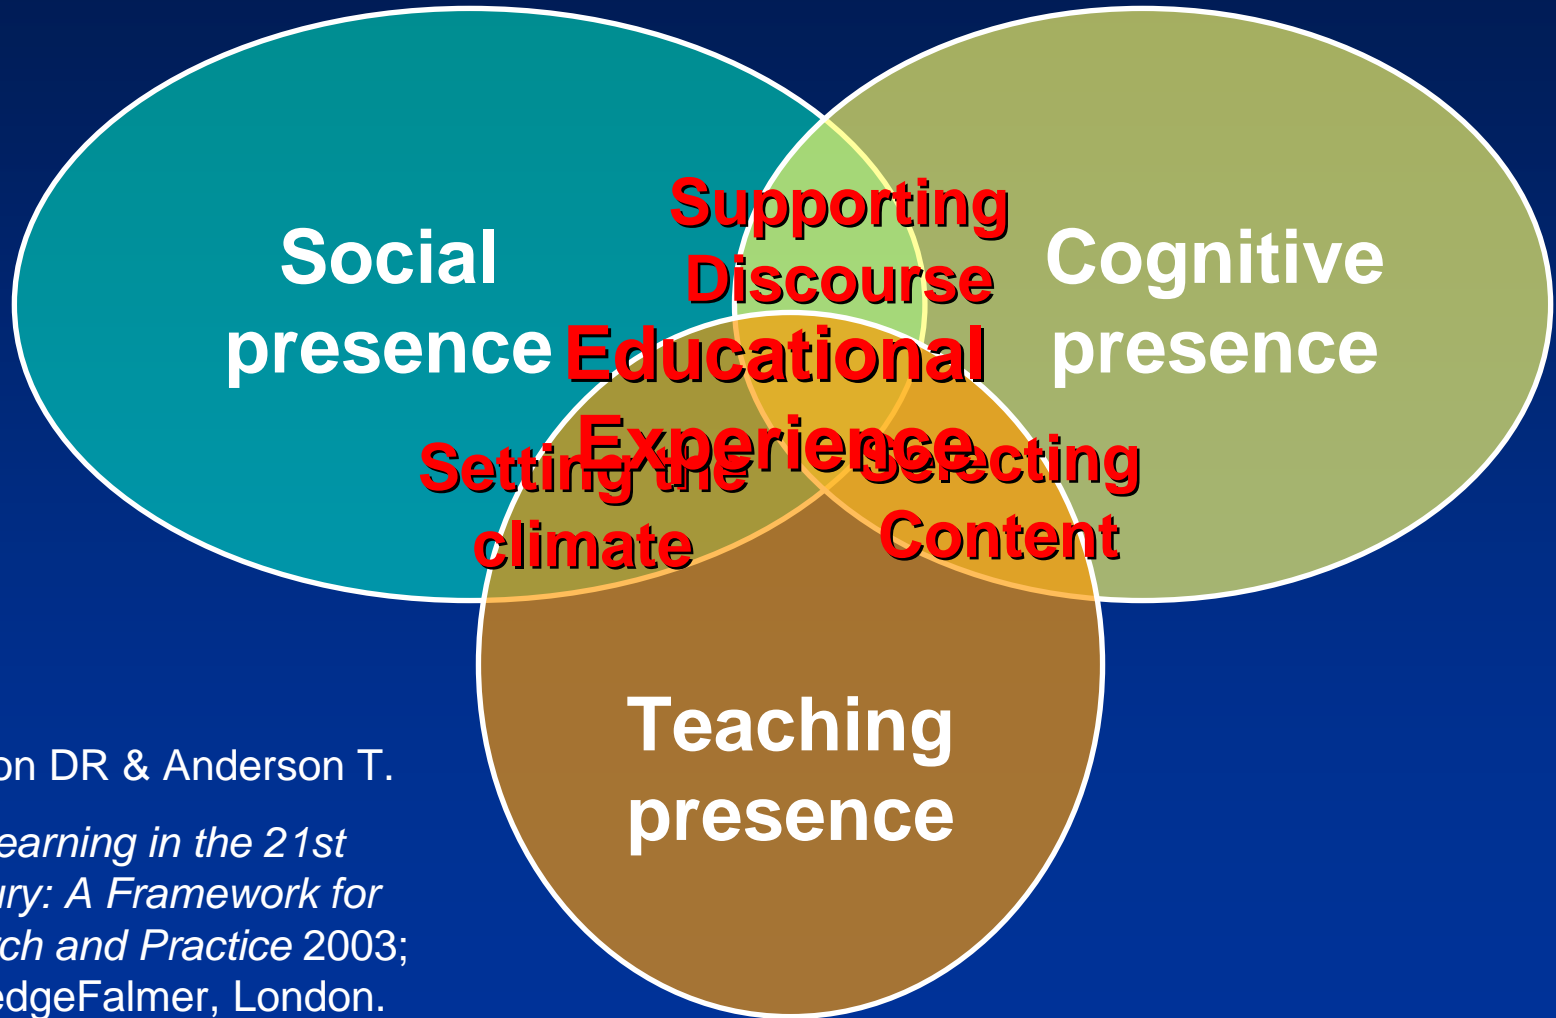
Social presence

Supporting Discourse

Cognitive presence

Educational Experience

Setting the climate

Selecting Content

Teaching presence

on DR & Anderson T.

earning in the 21st ury: A Framework for ch and Practice 2003; edgeFalmer, London.